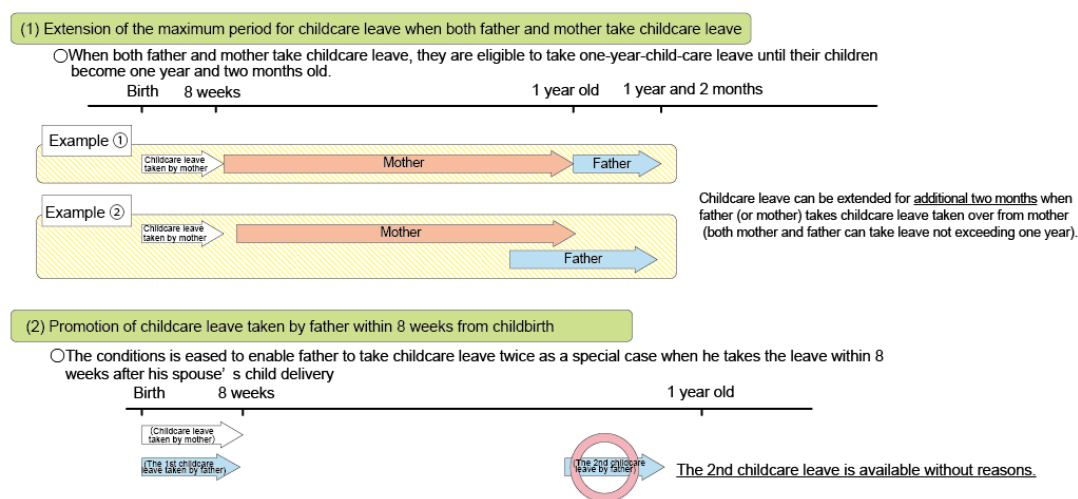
(1) Extension of the maximum period for childcare leave when both father and mother take childcare leave

○When both father and mother take childcare leave, they are eligible to take one-year-child-care leave until their children become one year and two months old.

Birth 8 weeks 1 year old 1 year and 2 months

Example ①

Childcare leave taken by mother

Mother

Father

Example ②

Childcare leave taken by mother

Mother

Father

Childcare leave can be extended for additional two months when father (or mother) takes childcare leave taken over from mother (both mother and father can take leave not exceeding one year).

(2) Promotion of childcare leave taken by father within 8 weeks from childbirth

○The conditions is eased to enable father to take childcare leave twice as a special case when he takes the leave within 8 weeks after his spouse' s child delivery

Birth 8 weeks 1 year old

(Childcare leave taken by mother)

(The 1st childcare leave taken by father)

(The 2nd childcare leave by father)

The 2nd childcare leave is available without reasons.